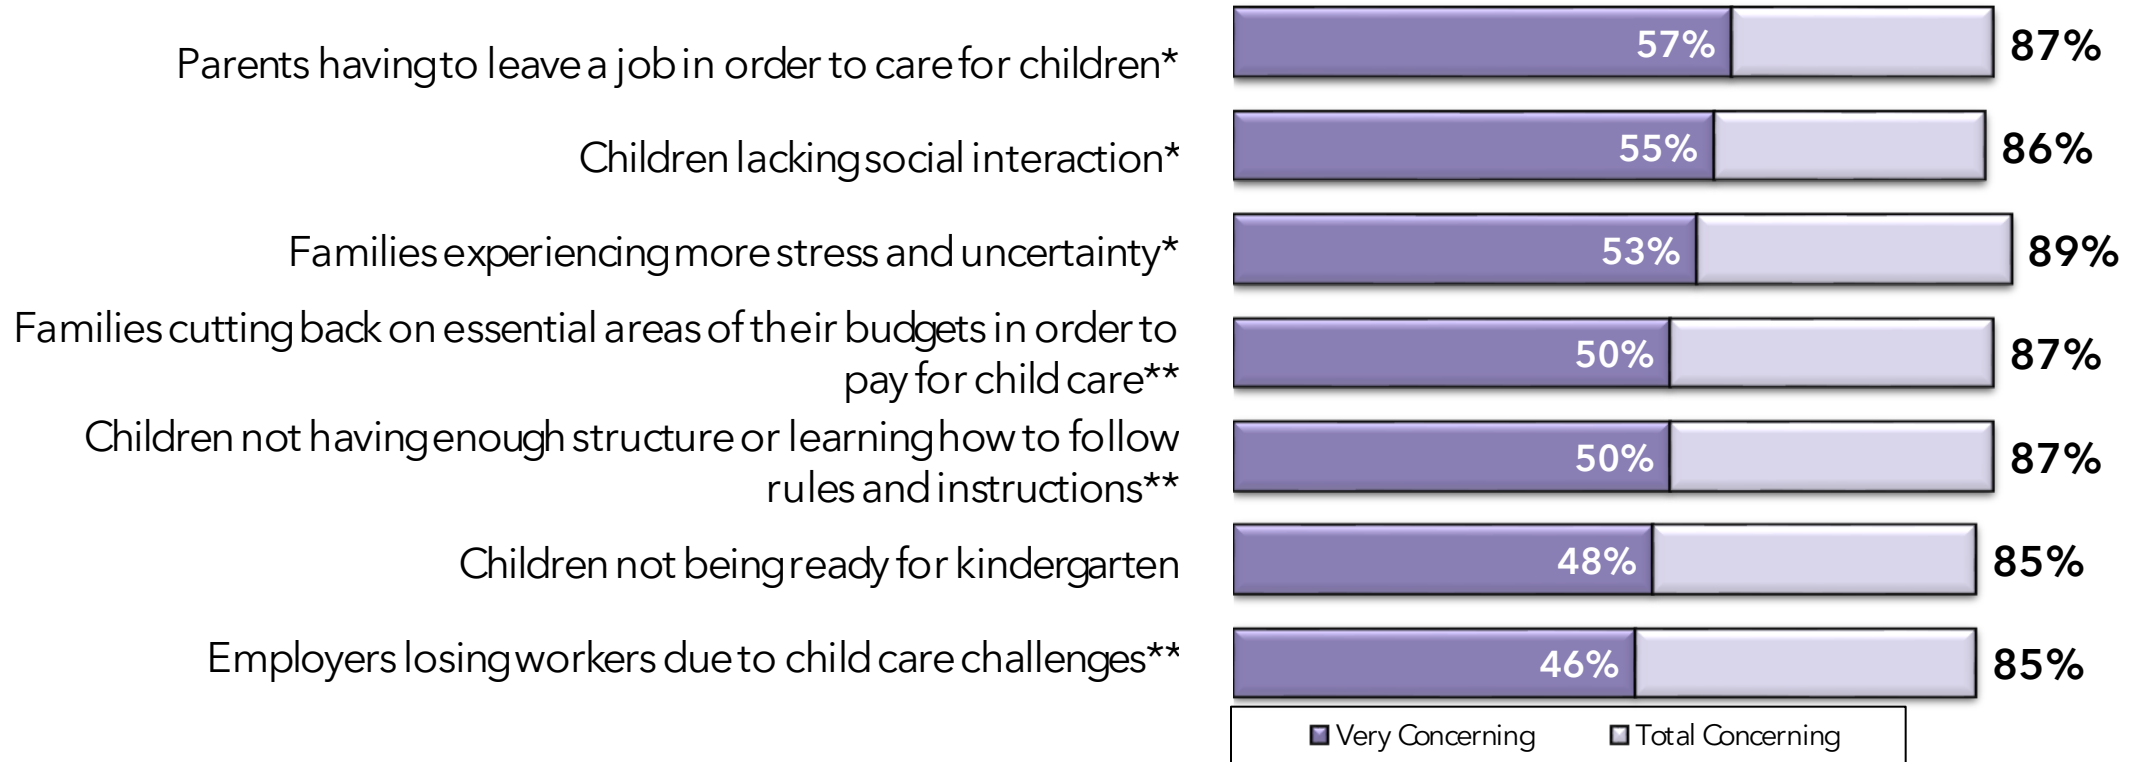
Parents having to leave a job in order to care for children* 57% 87%

Children lacking social interaction* 55% 86%

Families experiencing more stress and uncertainty* 53% 89%

Families cutting back on essential areas of their budgets in order to pay for child care** 50% 87%

Children not having enough structure or learning how to follow rules and instructions** 50% 87%

Children not being ready for kindergarten 48% 85%

Employers losing workers due to child care challenges** 46% 85%

Very Concerning Total Concerning